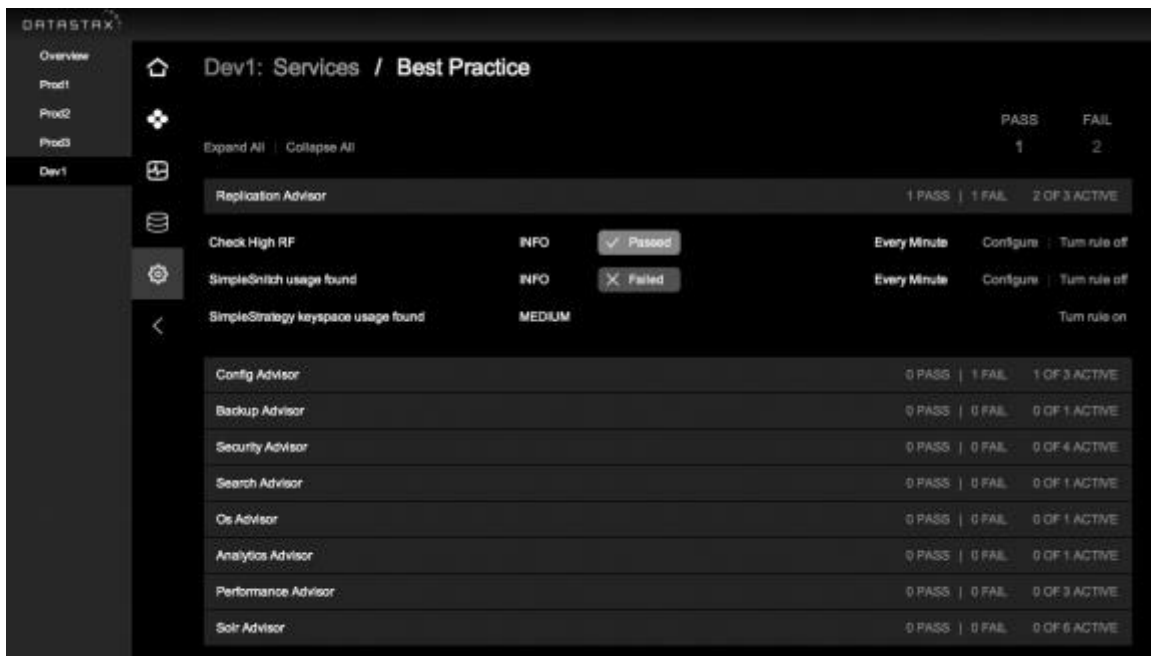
DATASTAX

Overview
Prod1
Prod2
Prod3
Dev1

Dev1: Services / Best Practice

Expand All | Collapse All

PASS 1
FAIL 2

| | | | | | |
|---|---|---|---|---|---|
| Replication Advisor | | | | | 1 PASS \| 1 FAIL 2 OF 3 ACTIVE |
| Check High RF | INFO | ✓ Passed | Every Minute | Configure \| Turn rule off | |
| SimpleSnitch usage found | INFO | X Failed | Every Minute | Configure \| Turn rule off | |
| SimpleStrategy keyspace usage found | MEDIUM | | | Turn rule on | |

| | |
|---|---|
| Config Advisor | 0 PASS \| 1 FAIL 1 OF 3 ACTIVE |
| Backup Advisor | 0 PASS \| 0 FAIL 0 OF 1 ACTIVE |
| Security Advisor | 0 PASS \| 0 FAIL 0 OF 4 ACTIVE |
| Search Advisor | 0 PASS \| 0 FAIL 0 OF 1 ACTIVE |
| Os Advisor | 0 PASS \| 0 FAIL 0 OF 1 ACTIVE |
| Analytics Advisor | 0 PASS \| 0 FAIL 0 OF 1 ACTIVE |
| Performance Advisor | 0 PASS \| 0 FAIL 0 OF 3 ACTIVE |
| Solr Advisor | 0 PASS \| 0 FAIL 0 OF 6 ACTIVE |